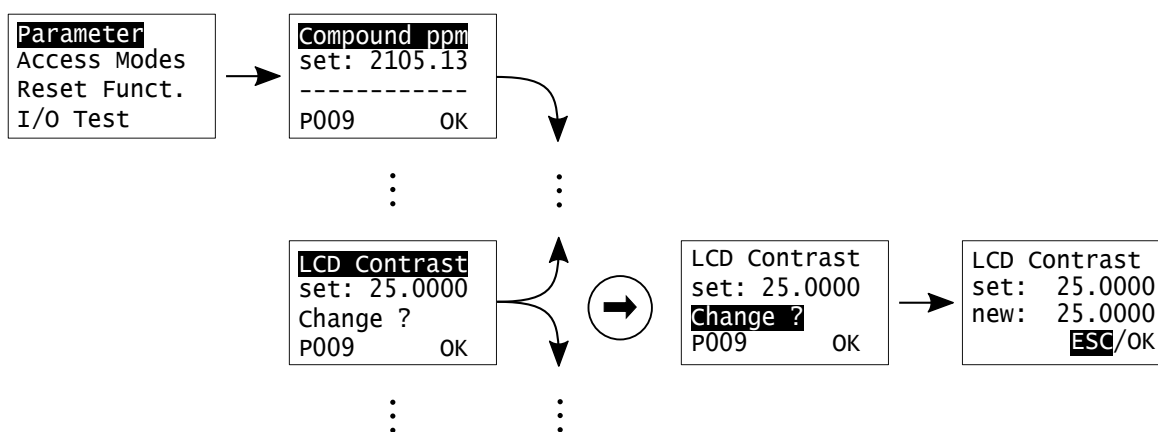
Parameter
Access Modes
Reset Funct.
I/O Test

Compound ppm
set: 2105.13
------------
P009 OK

LCD Contrast
set: 25.0000
Change ?
P009 OK

LCD Contrast
set: 25.0000
Change ?
P009 OK

LCD Contrast
set: 25.0000
new: 25.0000
ESC/OK